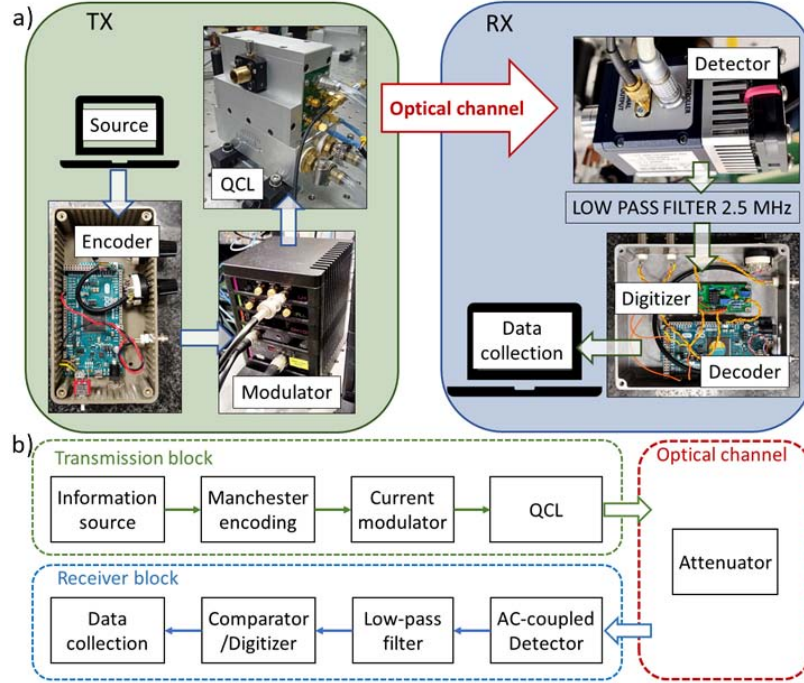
a)

TX

Source

Encoder

QCL

Modulator

Optical channel

RX

Detector

LOW PASS FILTER 2.5 MHz

Digitizer

Data collection

Decoder

b)

Transmission block

Information source

Manchester encoding

Current modulator

QCL

Optical channel

Attenuator

Receiver block

Data collection

Comparator /Digitizer

Low-pass filter

AC-coupled Detector